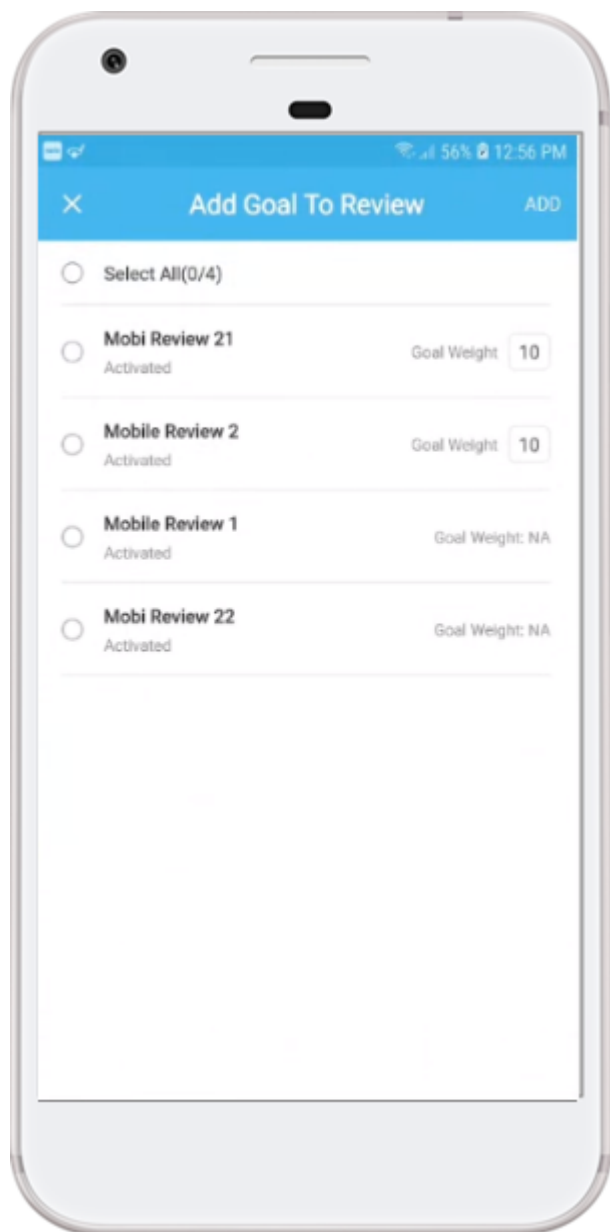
56% 12:56 PM

Add Goal To Review ADD

Select All(0/4)

Mobi Review 21
Activated
Goal Weight 10

Mobile Review 2
Activated
Goal Weight 10

Mobile Review 1
Activated
Goal Weight: NA

Mobi Review 22
Activated
Goal Weight: NA